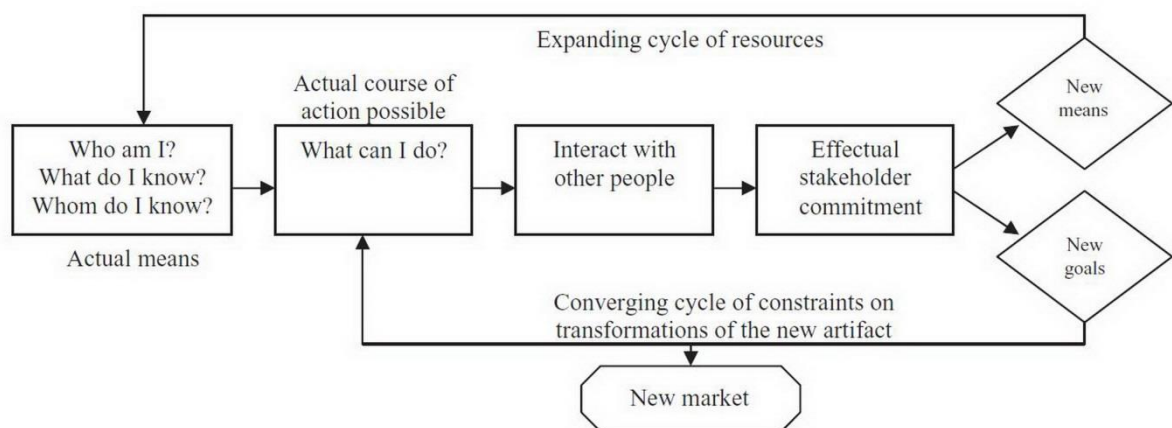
Expanding cycle of resources

Actual course of action possible

Who am I?
What do I know?
Whom do I know?

Actual means

What can I do?

Interact with other people

Effectual stakeholder commitment

New means

New goals

Converging cycle of constraints on transformations of the new artifact

New market